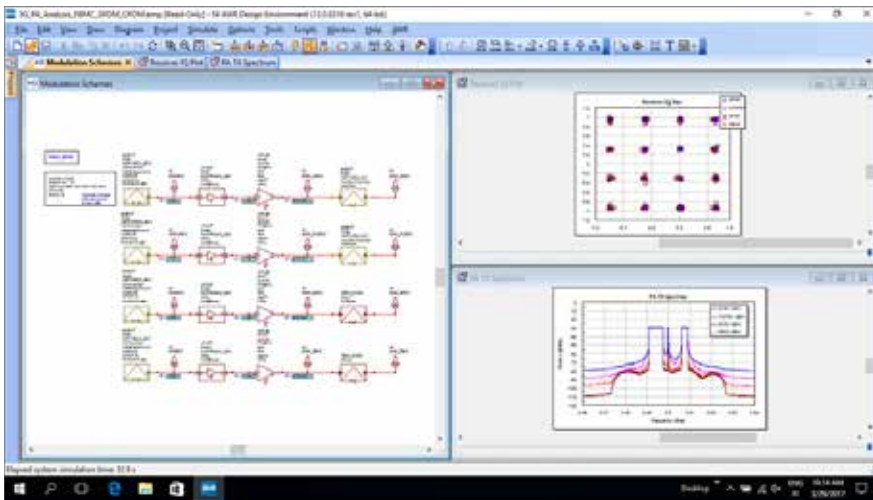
5G_PA_Analysis_FBMC_OFDM_CP.emp [Read-Only] - NI AWR Design Environment

File Edit View Draw Diagram Project Simulate Options Tools Scripts Window Help AWR

Modulation Schemes | Received IQ Plot | PA Tx Spectrum

Modulation Schemes

Received IQ Plot

Received Sig Plot

PA Tx Spectrum

PA Tx Spectrum

Elapsed system simulation time: 32.8 s

Desktop

10:14 AM
2/29/2017